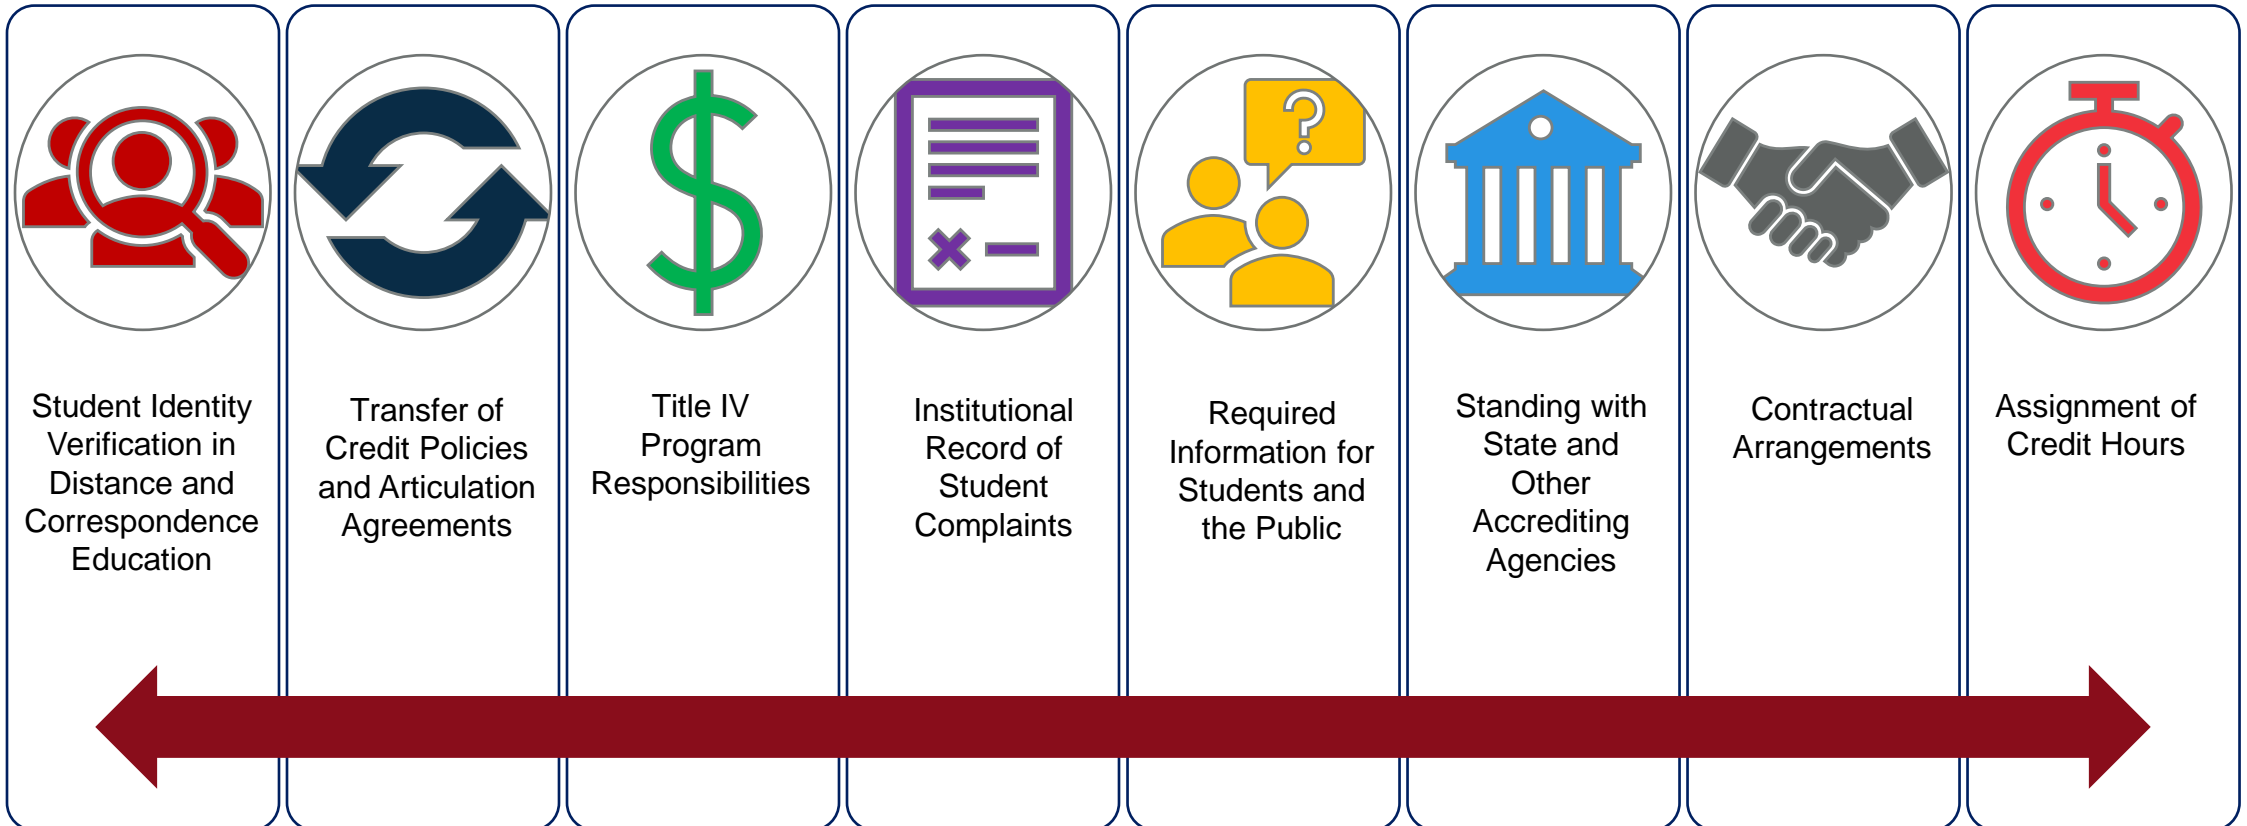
Student Identity Verification in Distance and Correspondence Education

Transfer of Credit Policies and Articulation Agreements

Title IV Program Responsibilities

Institutional Record of Student Complaints

Required Information for Students and the Public

Standing with State and Other Accrediting Agencies

Contractual Arrangements

Assignment of Credit Hours